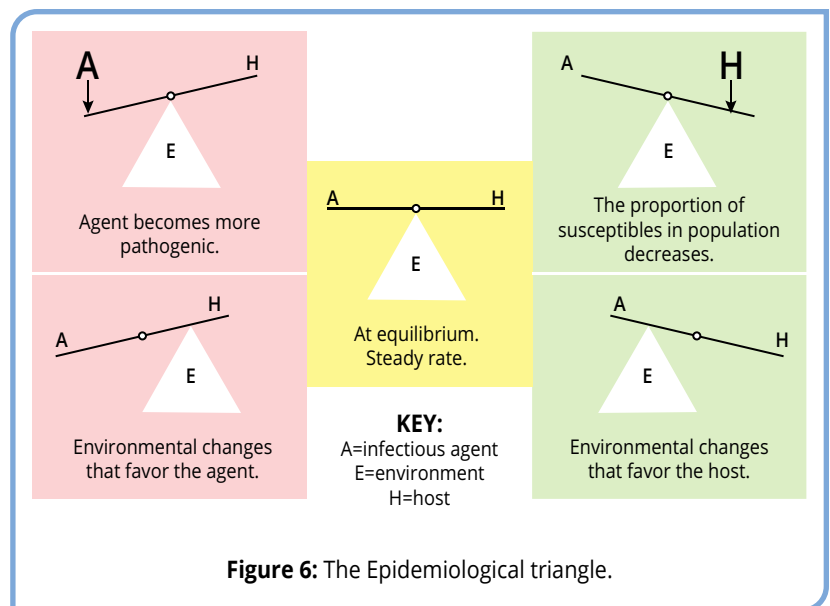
A
H
E
Agent becomes more pathogenic.

A
H
E
The proportion of susceptibles in population decreases.

A
H
E
At equilibrium. Steady rate.

A
H
E
Environmental changes that favor the agent.

A
H
E
Environmental changes that favor the host.

KEY:
A=infectious agent
E=environment
H=host

**Figure 6:** The Epidemiological triangle.